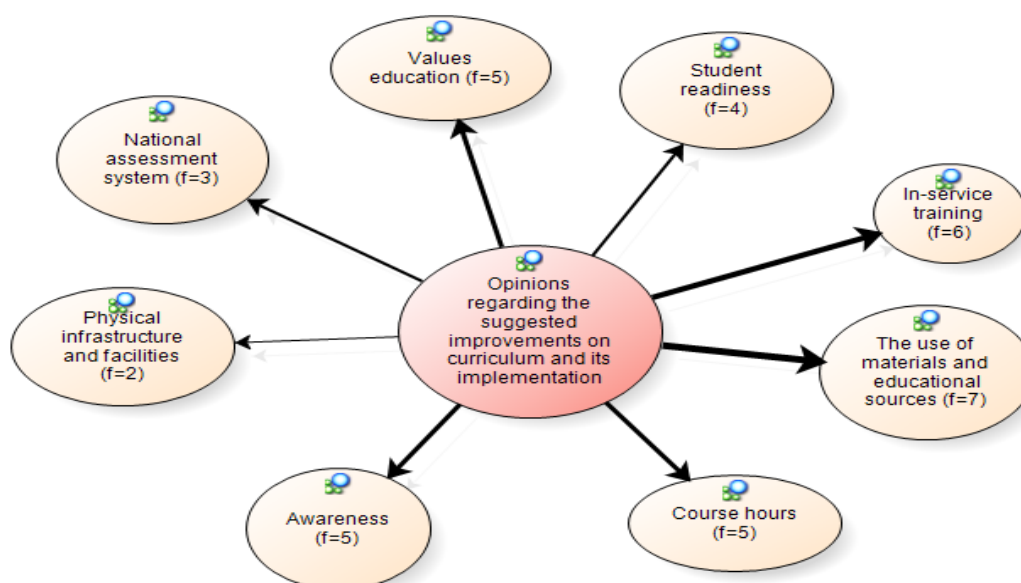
Values education (f=5)

Student readiness (f=4)

National assessment system (f=3)

In-service training (f=6)

Opinions regarding the suggested improvements on curriculum and its implementation

Physical infrastructure and facilities (f=2)

The use of materials and educational sources (f=7)

Awareness (f=5)

Course hours (f=5)